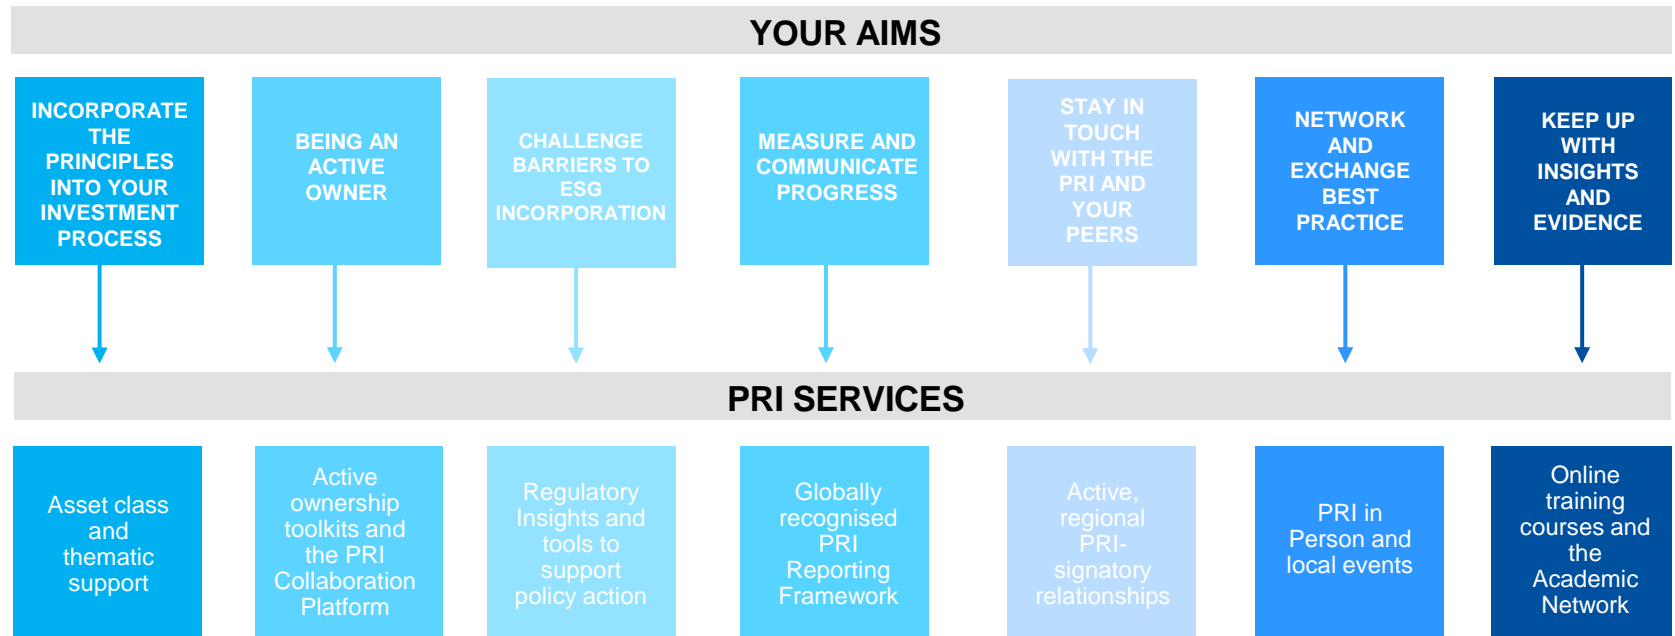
YOUR AIMS

INCORPORATE THE PRINCIPLES INTO YOUR INVESTMENT PROCESS

BEING AN ACTIVE OWNER

CHALLENGE BARRIERS TO ESG INCORPORATION

MEASURE AND COMMUNICATE PROGRESS

STAY IN TOUCH WITH THE PRI AND YOUR PEERS

NETWORK AND EXCHANGE BEST PRACTICE

KEEP UP WITH INSIGHTS AND EVIDENCE

PRI SERVICES

Asset class and thematic support

Active ownership toolkits and the PRI Collaboration Platform

Regulatory Insights and tools to support policy action

Globally recognised PRI Reporting Framework

Active, regional PRI-signatory relationships

PRI in Person and local events

Online training courses and the Academic Network